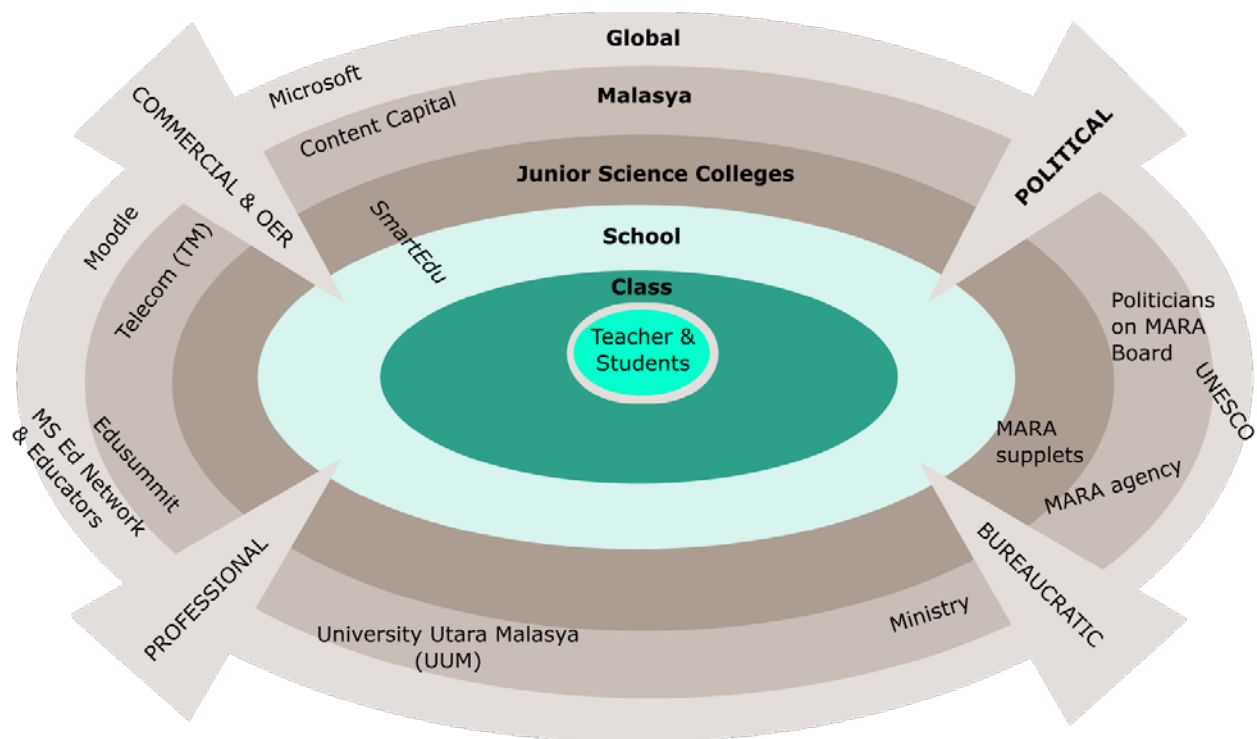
Global

Microsoft

Malasya

Content Capital

COMMERCIAL & OER

POLITICAL

Junior Science Colleges

SmartEdu

School

Moodle

Telecom (TM)

Class

Teacher & Students

Politicians on MARA Board

UNESCO

Edusummit

MS Ed Network & Educators

MARA supplets

MARA agency

PROFESSIONAL

BUREAUCRATIC

Ministry

University Utara Malasya (UUM)